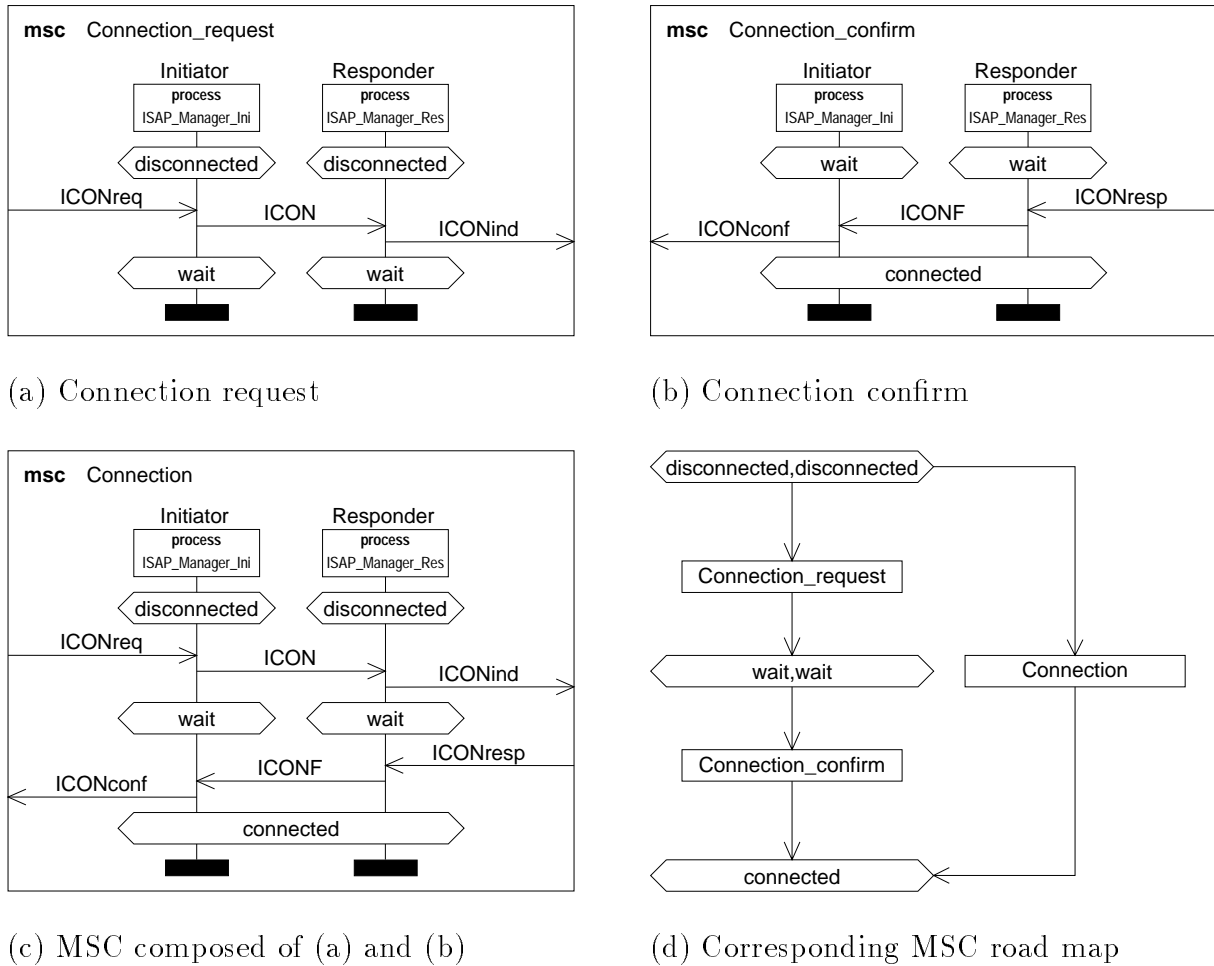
msc Connection_request

Initiator
process
ISAP_Manager_Ini

Responder
process
ISAP_Manager_Res

disconnected
disconnected
ICONreq
ICON
ICONind
wait
wait

(a) Connection request

msc Connection_confirm

Initiator
process
ISAP_Manager_Ini

Responder
process
ISAP_Manager_Res

wait
wait
ICONresp
ICONF
ICONconf
connected

(b) Connection confirm

msc Connection

Initiator
process
ISAP_Manager_Ini

Responder
process
ISAP_Manager_Res

disconnected
disconnected
ICONreq
ICON
ICONind
wait
wait
ICONresp
ICONF
ICONconf
connected

(c) MSC composed of (a) and (b)

disconnected,disconnected
Connection_request
wait,wait
Connection
Connection_confirm
connected

(d) Corresponding MSC road map